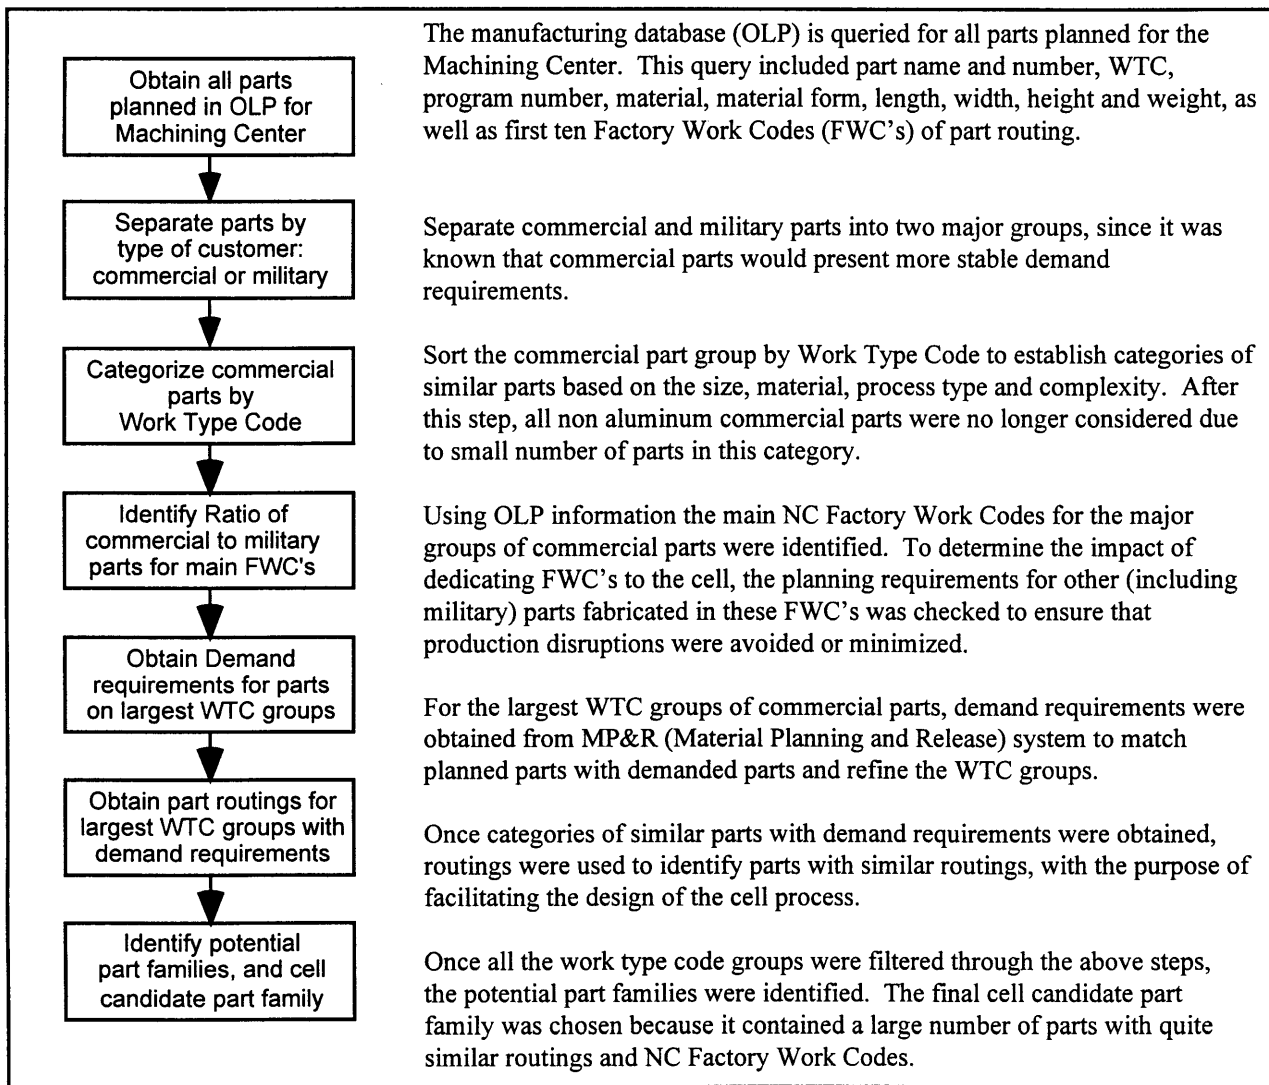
Obtain all parts planned in OLP for Machining Center

The manufacturing database (OLP) is queried for all parts planned for the Machining Center. This query included part name and number, WTC, program number, material, material form, length, width, height and weight, as well as first ten Factory Work Codes (FWC's) of part routing.

Separate parts by type of customer: commercial or military

Separate commercial and military parts into two major groups, since it was known that commercial parts would present more stable demand requirements.

Categorize commercial parts by Work Type Code

Sort the commercial part group by Work Type Code to establish categories of similar parts based on the size, material, process type and complexity. After this step, all non aluminum commercial parts were no longer considered due to small number of parts in this category.

Identify Ratio of commercial to military parts for main FWC's

Using OLP information the main NC Factory Work Codes for the major groups of commercial parts were identified. To determine the impact of dedicating FWC's to the cell, the planning requirements for other (including military) parts fabricated in these FWC's was checked to ensure that production disruptions were avoided or minimized.

Obtain Demand requirements for parts on largest WTC groups

For the largest WTC groups of commercial parts, demand requirements were obtained from MP&R (Material Planning and Release) system to match planned parts with demanded parts and refine the WTC groups.

Obtain part routings for largest WTC groups with demand requirements

Once categories of similar parts with demand requirements were obtained, routings were used to identify parts with similar routings, with the purpose of facilitating the design of the cell process.

Identify potential part families, and cell candidate part family

Once all the work type code groups were filtered through the above steps, the potential part families were identified. The final cell candidate part family was chosen because it contained a large number of parts with quite similar routings and NC Factory Work Codes.